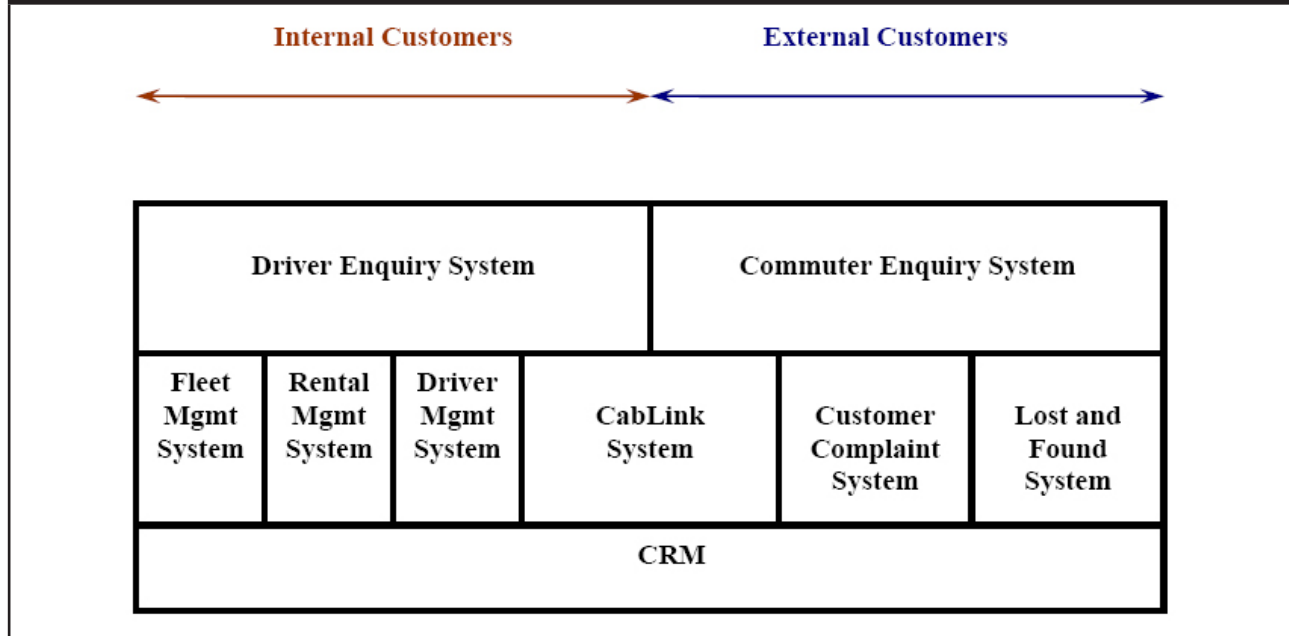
Internal Customers

External Customers

Driver Enquiry System

Commuter Enquiry System

Fleet Mgmt System

Rental Mgmt System

Driver Mgmt System

CabLink System

Customer Complaint System

Lost and Found System

CRM